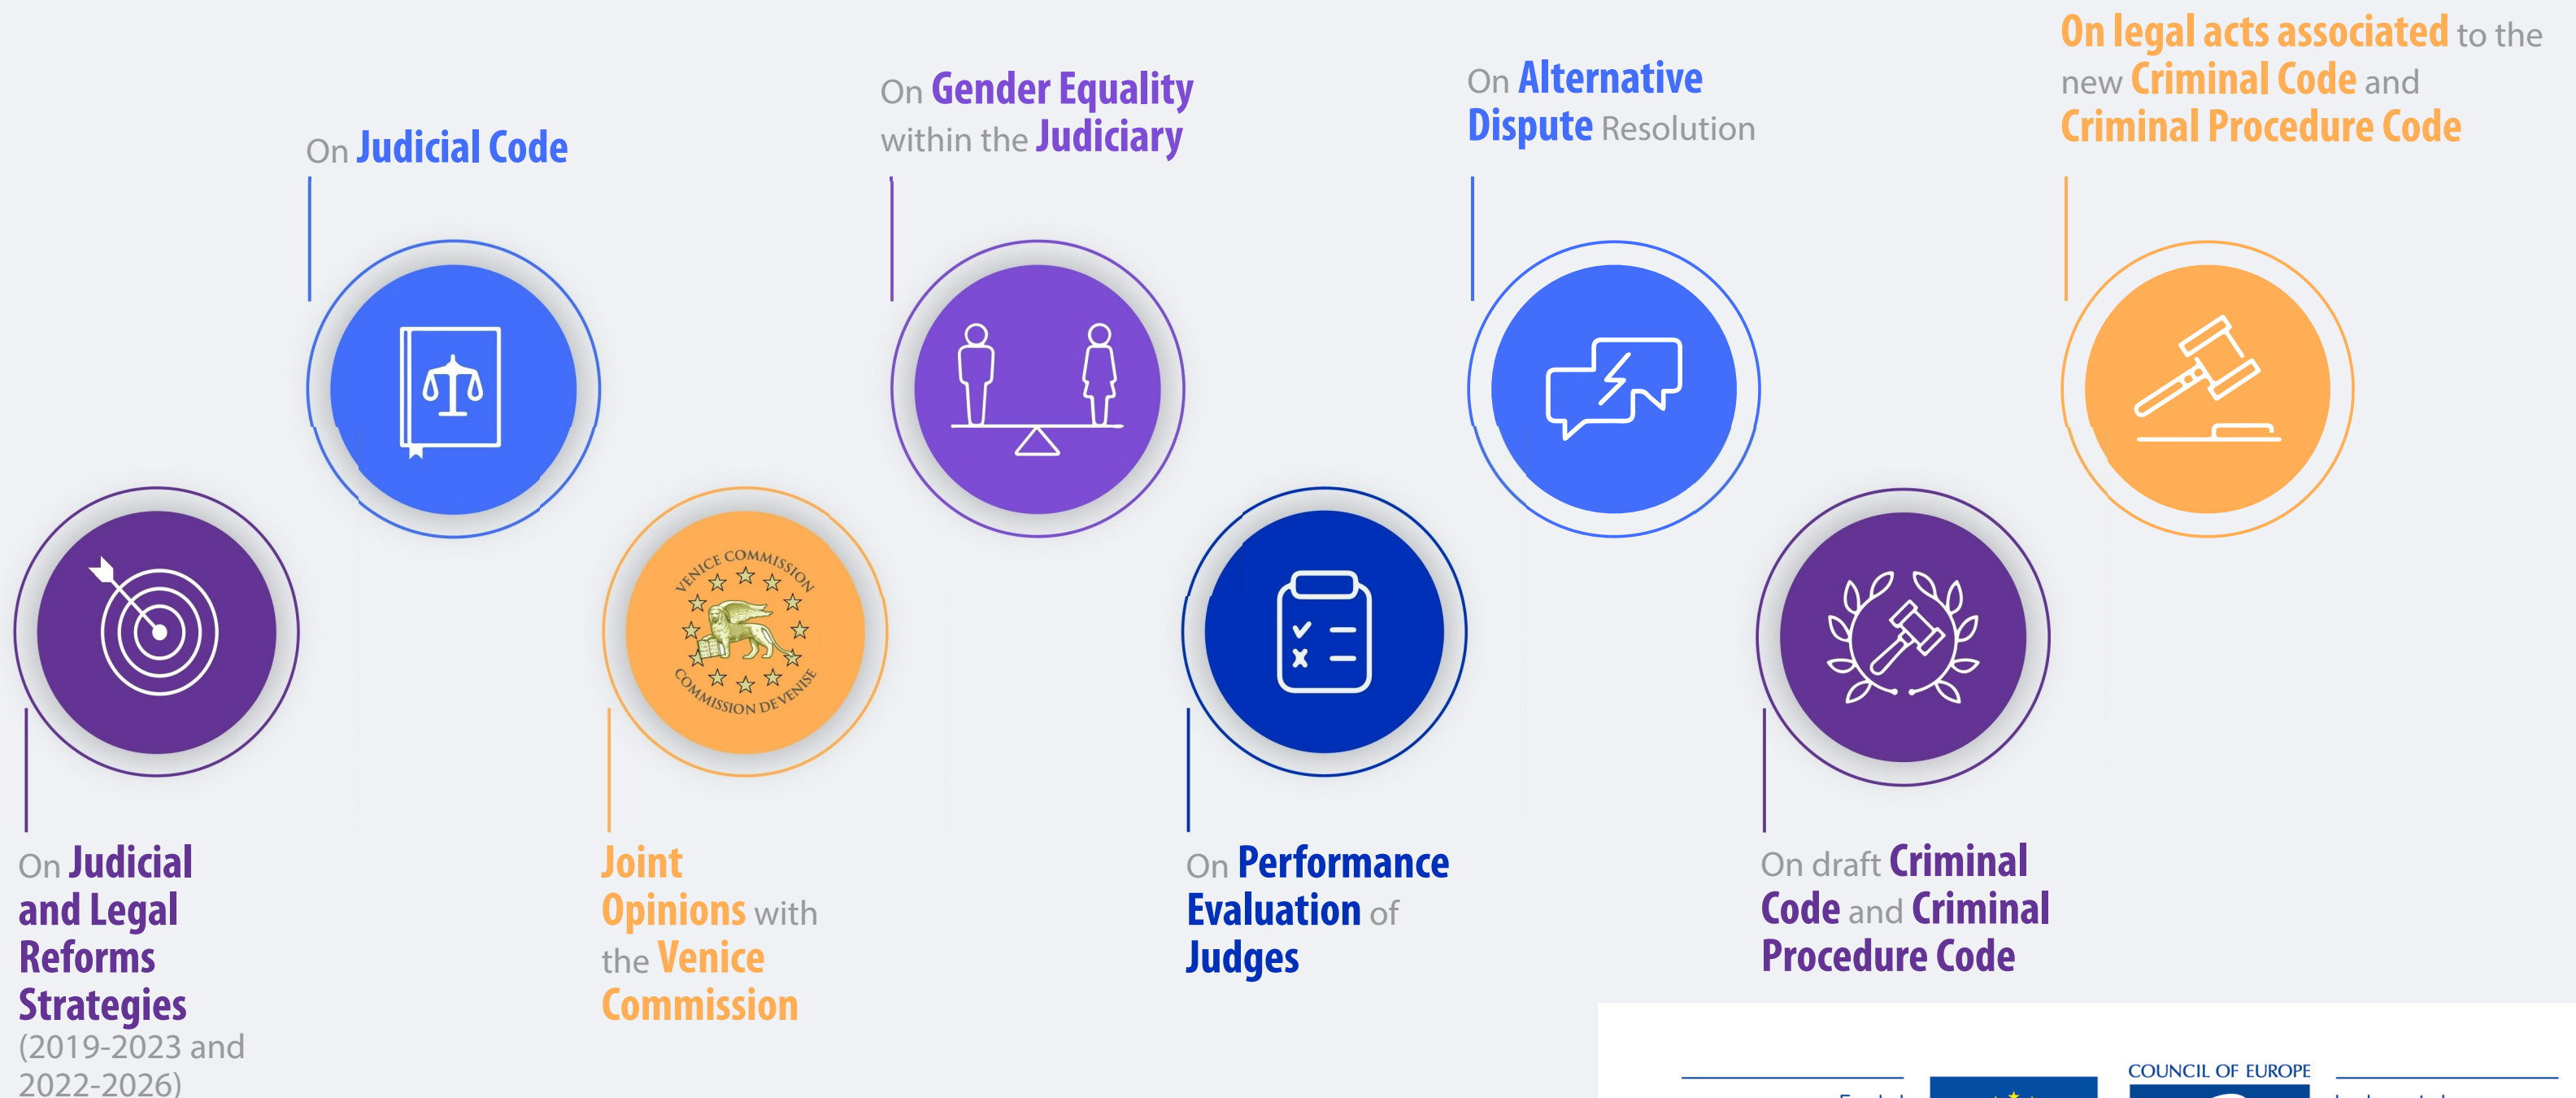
On Judicial Code

On Gender Equality within the Judiciary

On Alternative Dispute Resolution

On legal acts associated to the new Criminal Code and Criminal Procedure Code

VENICE COMMISSION
COMMISSION DE VENISE

On Judicial and Legal Reforms Strategies (2019-2023 and 2022-2026)

Joint Opinions with the Venice Commission

On Performance Evaluation of Judges

On draft Criminal Code and Criminal Procedure Code

COUNCIL OF EUROPE